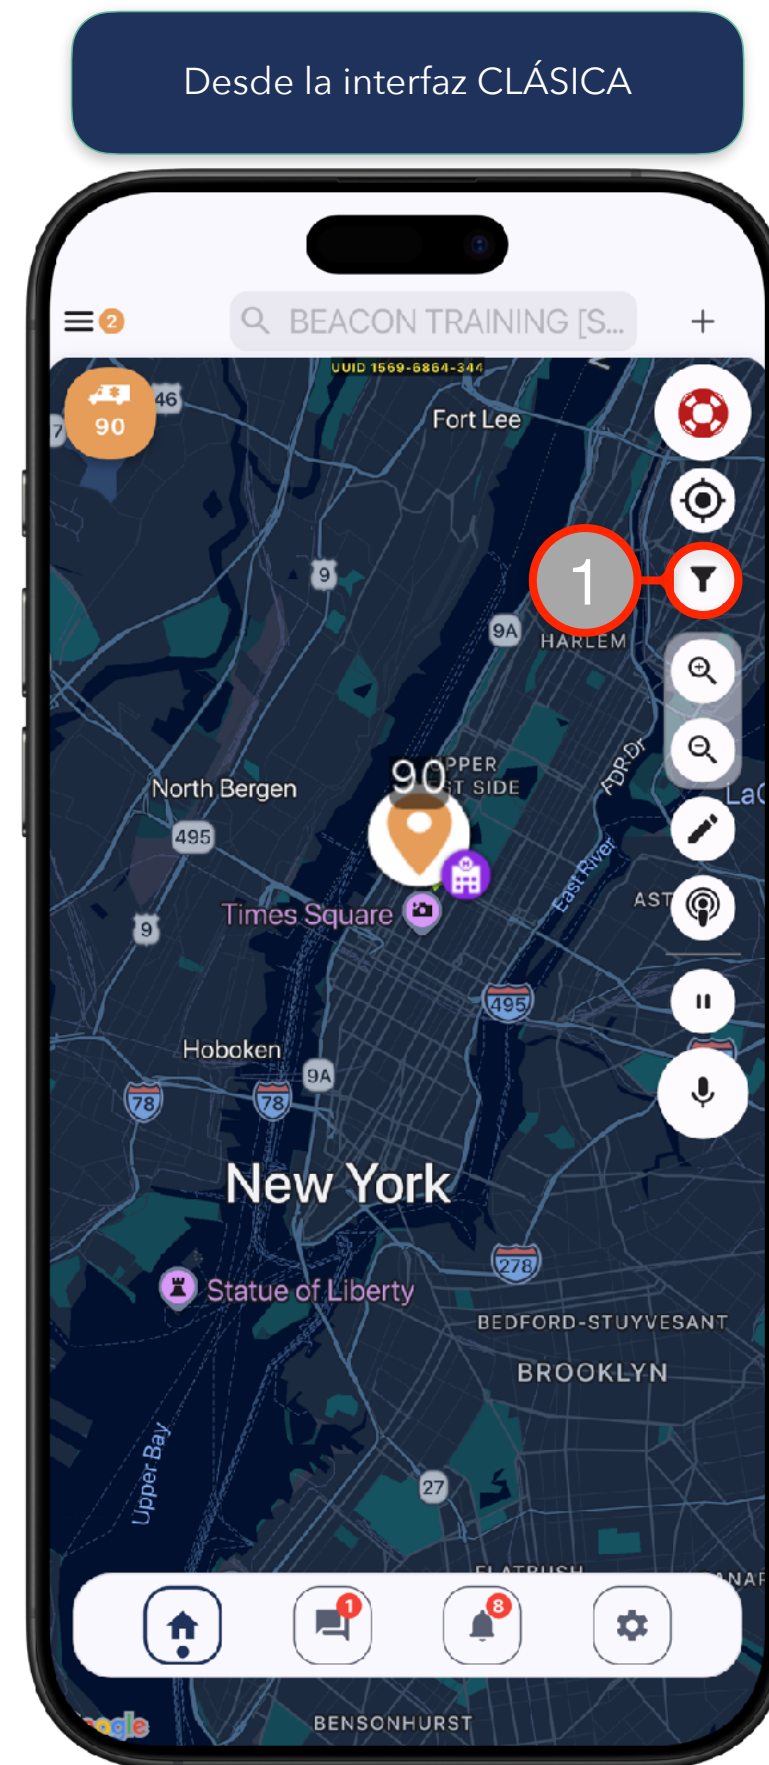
Desde la interfaz CLÁSICA

2

BEACON TRAINING [S...

+

UUID 1569-6864-344

90

46

Fort Lee

1

9

9A

HARLEM

North Bergen

90

UPPER EAST SIDE

FDR Dr

La

495

East River

Times Square

9

AST

495

Hoboken

9A

78

78

New York

278

Statue of Liberty

BEDFORD-STUYVESANT

BROOKLYN

Upper Bay

27

FLATBUSH

1

8

Google

BENSONHURST